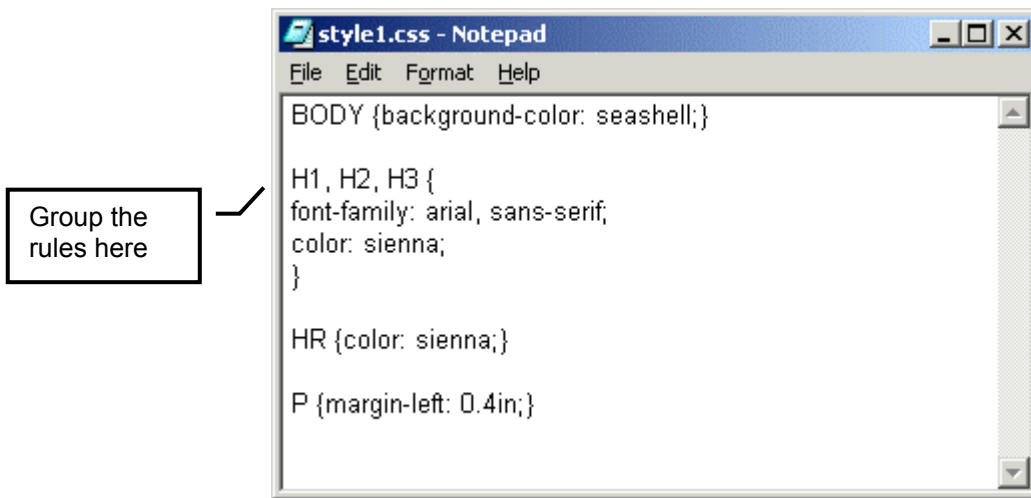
Group the rules here

style1.css - Notepad

File Edit Format Help

BODY {background-color: seashell;}

H1, H2, H3 {
font-family: arial, sans-serif;
color: sienna;
}

HR {color: sienna;}

P {margin-left: 0.4in;}